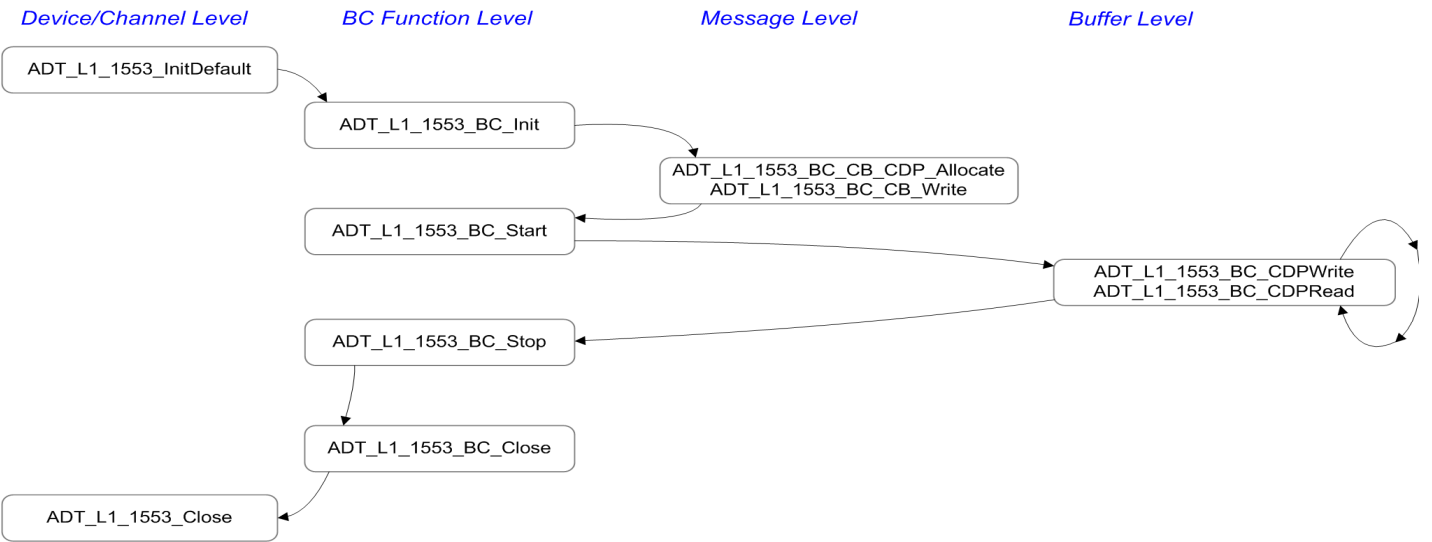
Device/Channel Level

BC Function Level

Message Level

Buffer Level

ADT_L1_1553_InitDefault

ADT_L1_1553_BC_Init

ADT_L1_1553_BC_CB_CDP_Allocate
ADT_L1_1553_BC_CB_Write

ADT_L1_1553_BC_Start

ADT_L1_1553_BC_CDPWrite
ADT_L1_1553_BC_CDPRead

ADT_L1_1553_BC_Stop

ADT_L1_1553_BC_Close

ADT_L1_1553_Close